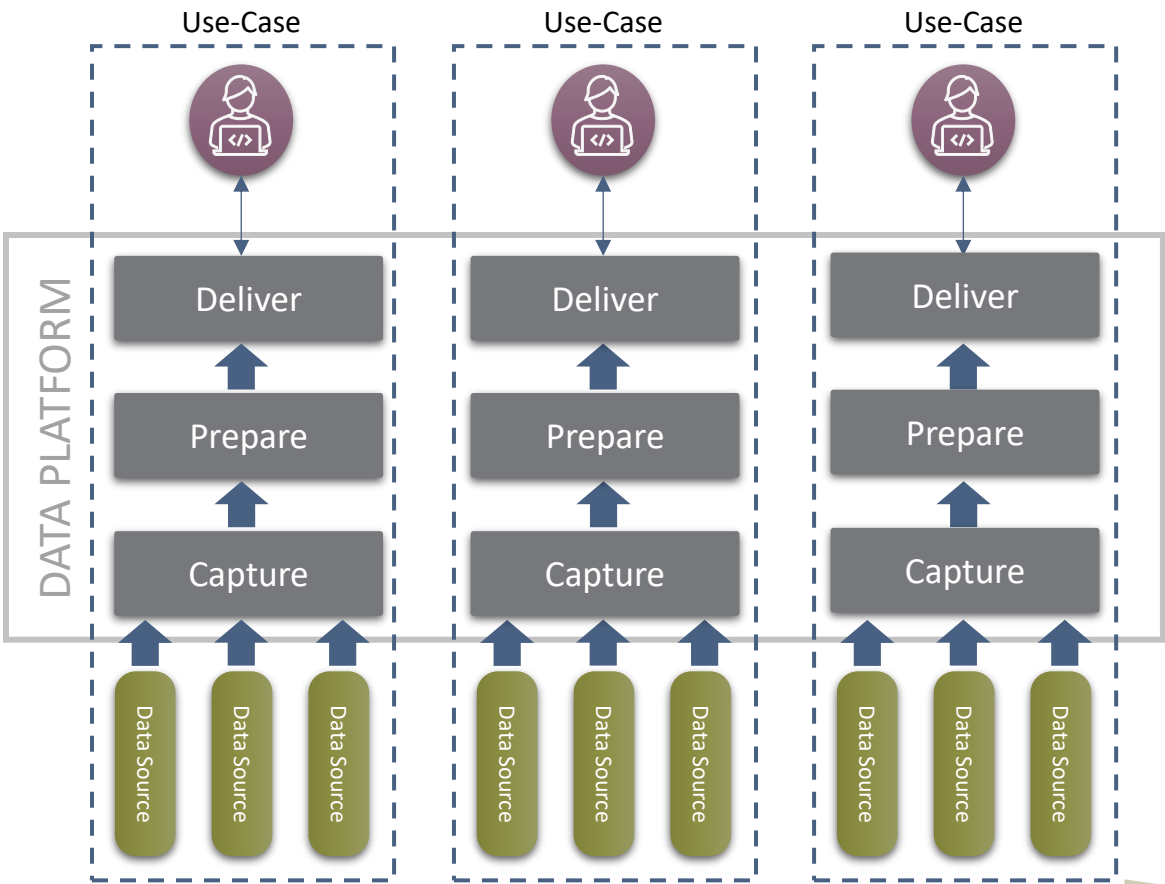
Use-Case

Use-Case

Use-Case

DATA PLATFORM

Deliver

Prepare

Capture

Data Source

Data Source

Data Source

Deliver

Prepare

Capture

Data Source

Data Source

Data Source

Deliver

Prepare

Capture

Data Source

Data Source

Data Source